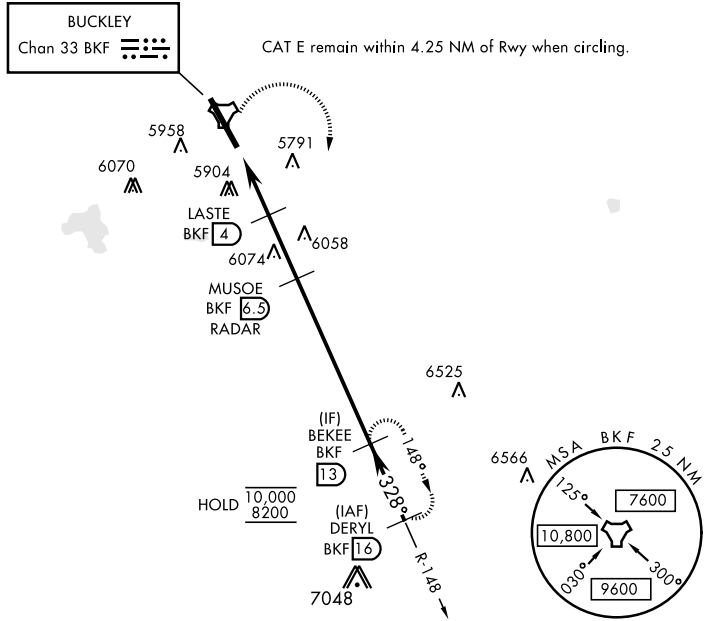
BUCKLEY
Chan 33 BKF

CAT E remain within 4.25 NM of Rwy when circling.

5958
5791
6070
5904
LASTE
BKF 4
6058
6074
MUSOE
BKF 6.5
RADAR

6525

(IF)
BEKEE
BKF
13
148°
328°

6566
MSA BKF 25 NM
125°
7600
10,800
030°
300°
9600

HOLD $\frac{10,000}{8200}$

(IAF)
DERYL
BKF 16
7048
R-148